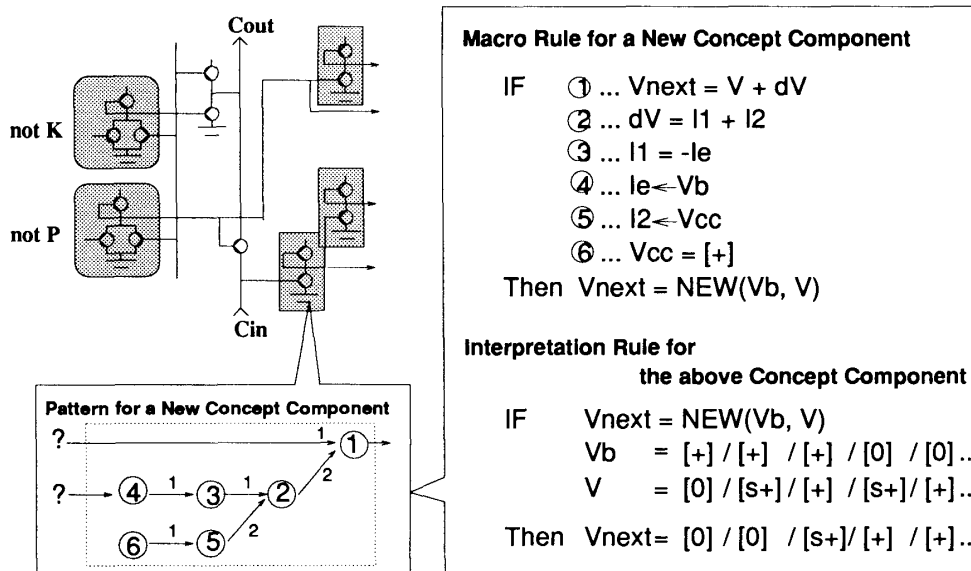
Cout

not K

not P

Cin

Pattern for a New Concept Component

?
1
①
?
④
1
③
1
②
2
⑥
1
⑤
2

Macro Rule for a New Concept Component

IF ① ... Vnext = V + dV
② ... dV = I1 + I2
③ ... I1 = -Ie
④ ... Ie ← Vb
⑤ ... I2 ← Vcc
⑥ ... Vcc = [+]
Then Vnext = NEW(Vb, V)

Interpretation Rule for
the above Concept Component

IF Vnext = NEW(Vb, V)
Vb = [+] / [+] / [+] / [0] / [0] ..
V = [0] / [s+] / [+] / [s+] / [+] ..

Then Vnext = [0] / [0] / [s+] / [+] / [+] ..